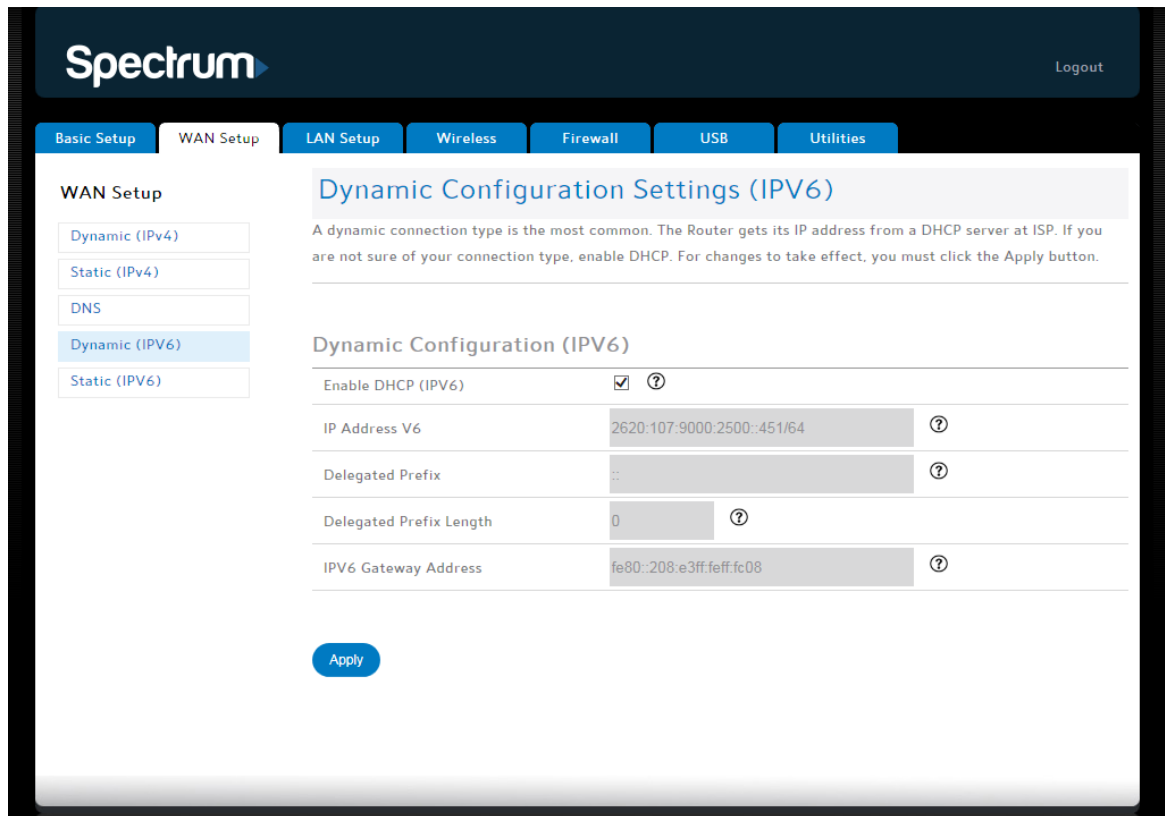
Spectrum

Logout

Basic Setup
WAN Setup
LAN Setup
Wireless
Firewall
USB
Utilities

WAN Setup

Dynamic (IPv4)
Static (IPv4)
DNS
Dynamic (IPV6)
Static (IPV6)

Dynamic Configuration Settings (IPV6)

A dynamic connection type is the most common. The Router gets its IP address from a DHCP server at ISP. If you are not sure of your connection type, enable DHCP. For changes to take effect, you must click the Apply button.

Dynamic Configuration (IPV6)

| Enable DHCP (IPV6) | ☑ ? |
|---|---|
| IP Address V6 | 2620:107:9000:2500::451/64 ? |
| Delegated Prefix | :: ? |
| Delegated Prefix Length | 0 ? |
| IPV6 Gateway Address | fe80::208:e3ff:feff:fc08 ? |

Apply